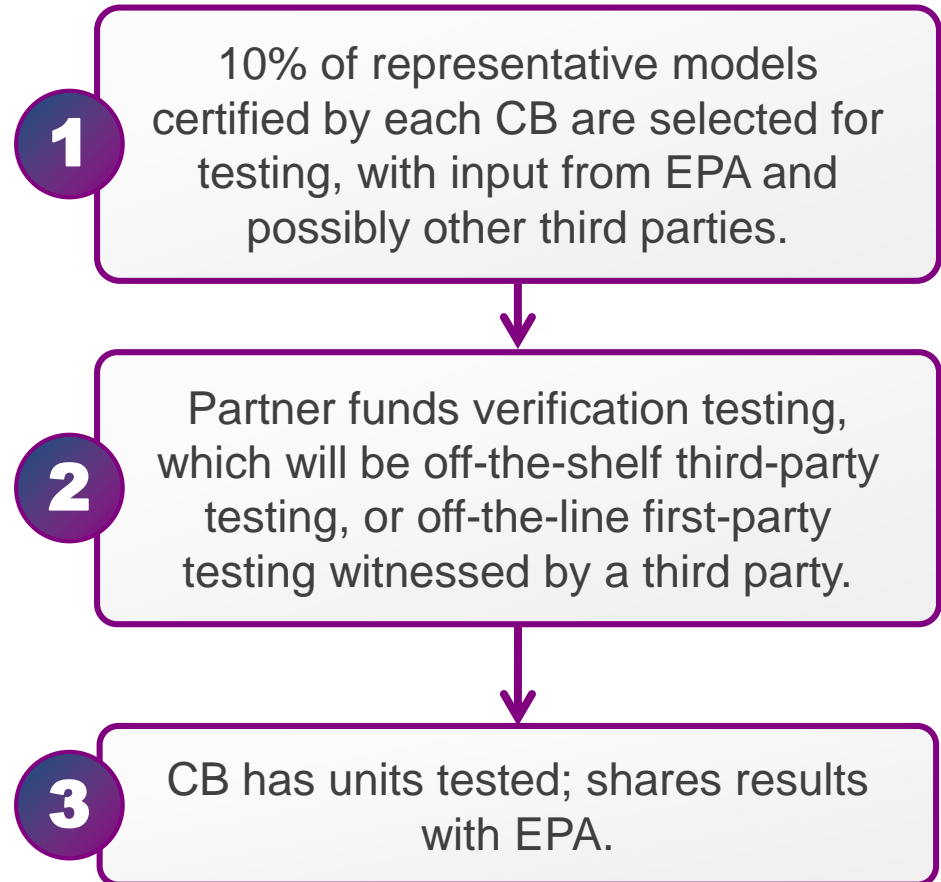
1

10% of representative models certified by each CB are selected for testing, with input from EPA and possibly other third parties.

2

Partner funds verification testing, which will be off-the-shelf third-party testing, or off-the-line first-party testing witnessed by a third party.

3

CB has units tested; shares results with EPA.